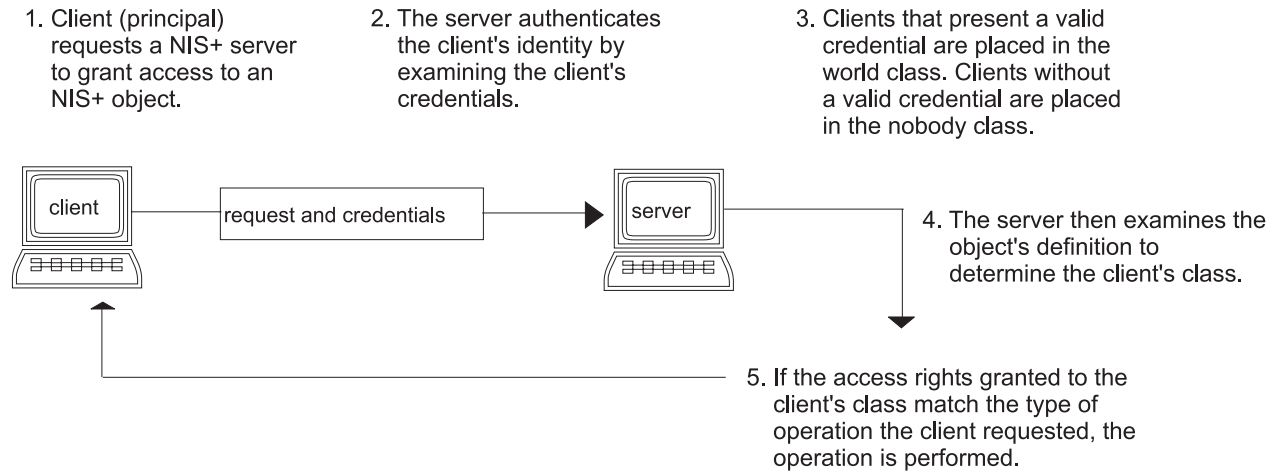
1. Client (principal) requests a NIS+ server to grant access to an NIS+ object.

2. The server authenticates the client's identity by examining the client's credentials.

3. Clients that present a valid credential are placed in the world class. Clients without a valid credential are placed in the nobody class.

client

request and credentials

server

4. The server then examines the object's definition to determine the client's class.

5. If the access rights granted to the client's class match the type of operation the client requested, the operation is performed.